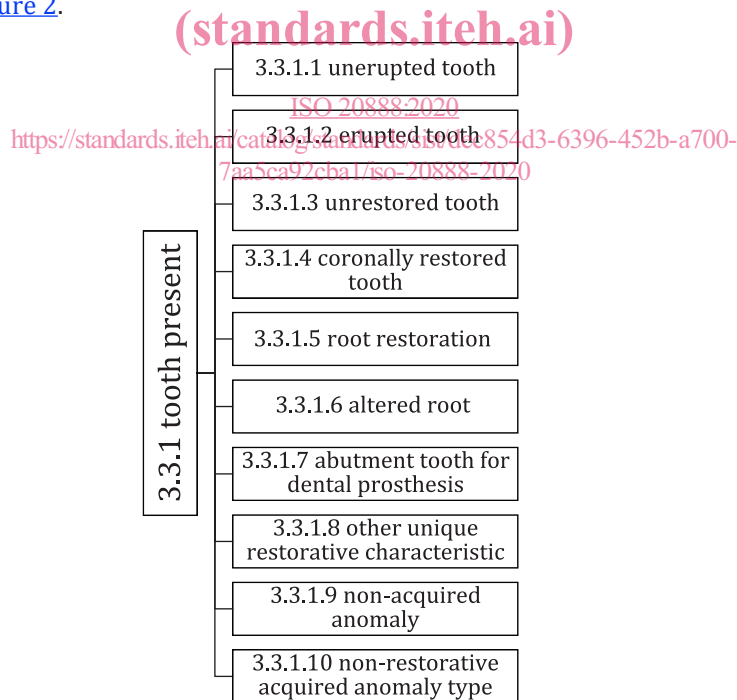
ure 2.

(standards.iteh.ai)

ISO 20888:2020
https://standards.iteh.ai/catalog/standards/sist/dee854d3-6396-452b-a700-7aa5ca92cba1/iso-20888-2020

3.3.1 tooth present

3.3.1.1 unerupted tooth

3.3.1.2 erupted tooth

3.3.1.3 unrestored tooth

3.3.1.4 coronally restored tooth

3.3.1.5 root restoration

3.3.1.6 altered root

3.3.1.7 abutment tooth for dental prosthesis

3.3.1.8 other unique restorative characteristic

3.3.1.9 non-acquired anomaly

3.3.1.10 non-restorative acquired anomaly type